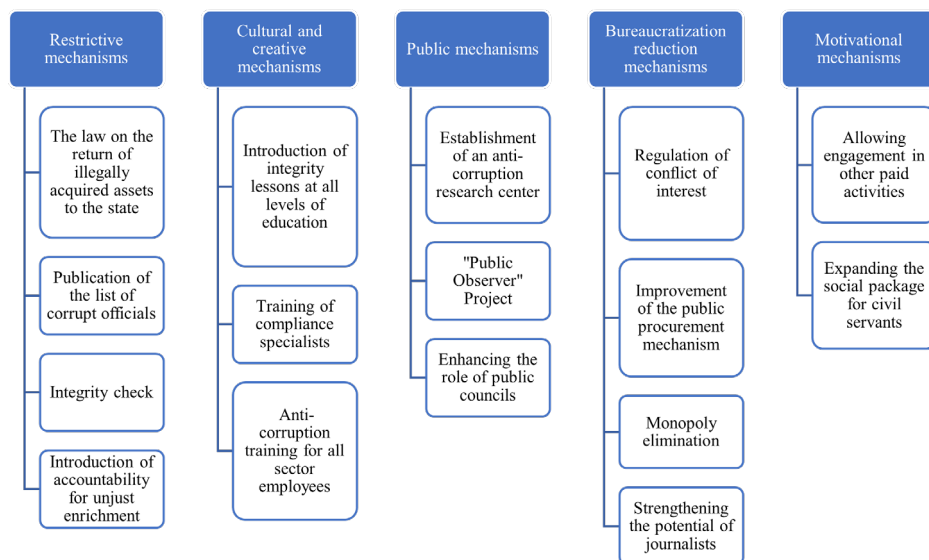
Restrictive mechanisms

The law on the return of illegally acquired assets to the state

Publication of the list of corrupt officials

Integrity check

Introduction of accountability for unjust enrichment

Cultural and creative mechanisms

Introduction of integrity lessons at all levels of education

Training of compliance specialists

Anti-corruption training for all sector employees

Public mechanisms

Establishment of an anti-corruption research center

"Public Observer" Project

Enhancing the role of public councils

Bureaucratization reduction mechanisms

Regulation of conflict of interest

Improvement of the public procurement mechanism

Monopoly elimination

Strengthening the potential of journalists

Motivational mechanisms

Allowing engagement in other paid activities

Expanding the social package for civil servants